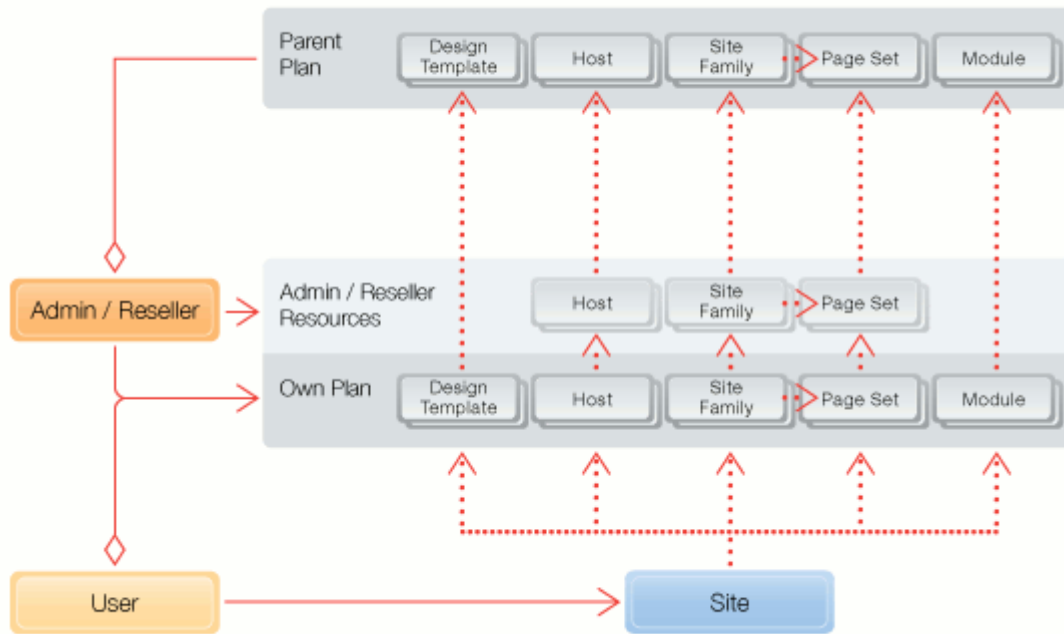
Parent Plan

Design Template

Host

Site Family

Page Set

Module

Admin / Reseller

Admin / Reseller Resources

Host

Site Family

Page Set

Own Plan

Design Template

Host

Site Family

Page Set

Module

User

Site